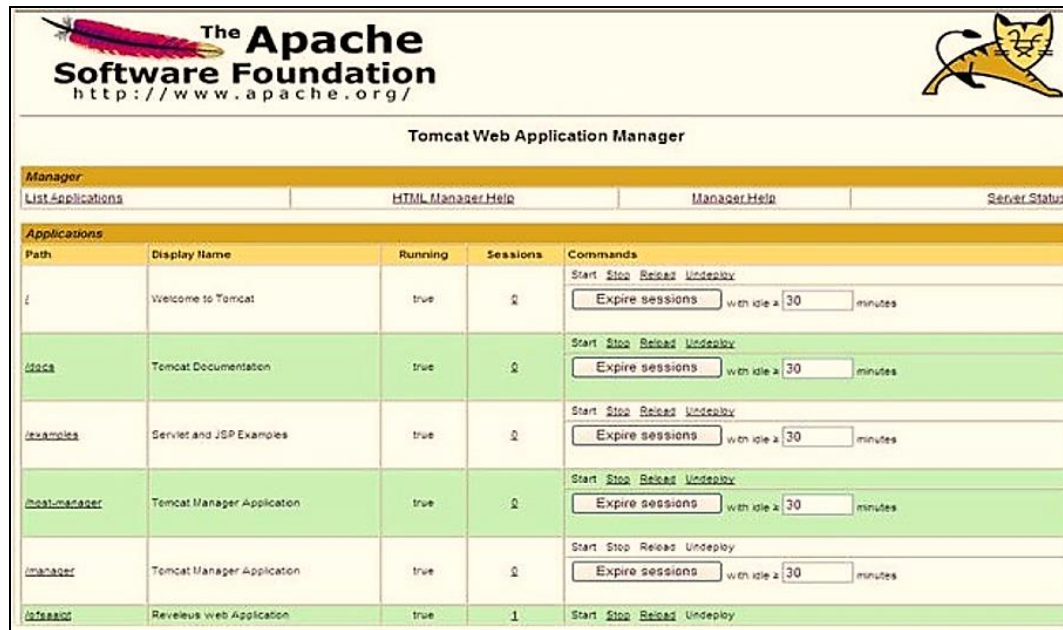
The Apache Software Foundation
http://www.apache.org/

Tomcat Web Application Manager

Manager

List Applications | HTML Manager Help | Manager Help | Server Status

Applications

| Path | Display Name | Running | Sessions | Commands |
|---|---|---|---|---|
| / | Welcome to Tomcat | true | 0 | Start Stop Reload Undeploy Expire sessions with idle ≥ 30 minutes |
| /docs | Tomcat Documentation | true | 0 | Start Stop Reload Undeploy Expire sessions with idle ≥ 30 minutes |
| /examples | Servlet and JSP Examples | true | 0 | Start Stop Reload Undeploy Expire sessions with idle ≥ 30 minutes |
| /host-manager | Tomcat Manager Application | true | 0 | Start Stop Reload Undeploy Expire sessions with idle ≥ 30 minutes |
| /manager | Tomcat Manager Application | true | 0 | Start Stop Reload Undeploy Expire sessions with idle ≥ 30 minutes |
| /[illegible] | Reveleus web Application | true | 1 | Start Stop Reload Undeploy |